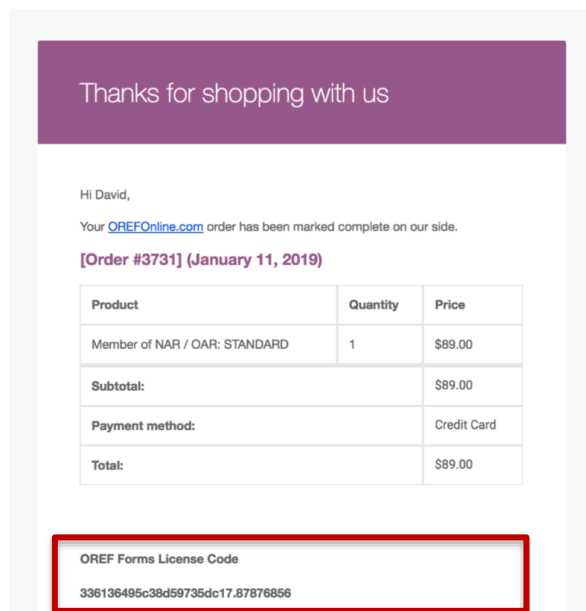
Thanks for shopping with us

Hi David,

Your OREFOnline.com order has been marked complete on our side.

[Order #3731] (January 11, 2019)

| Product | Quantity | Price |
|---|---|---|
| Member of NAR / OAR: STANDARD | 1 | $89.00 |
| Subtotal: | | $89.00 |
| Payment method: | | Credit Card |
| Total: | | $89.00 |

OREF Forms License Code

336136495c38d59735dc17.87876856